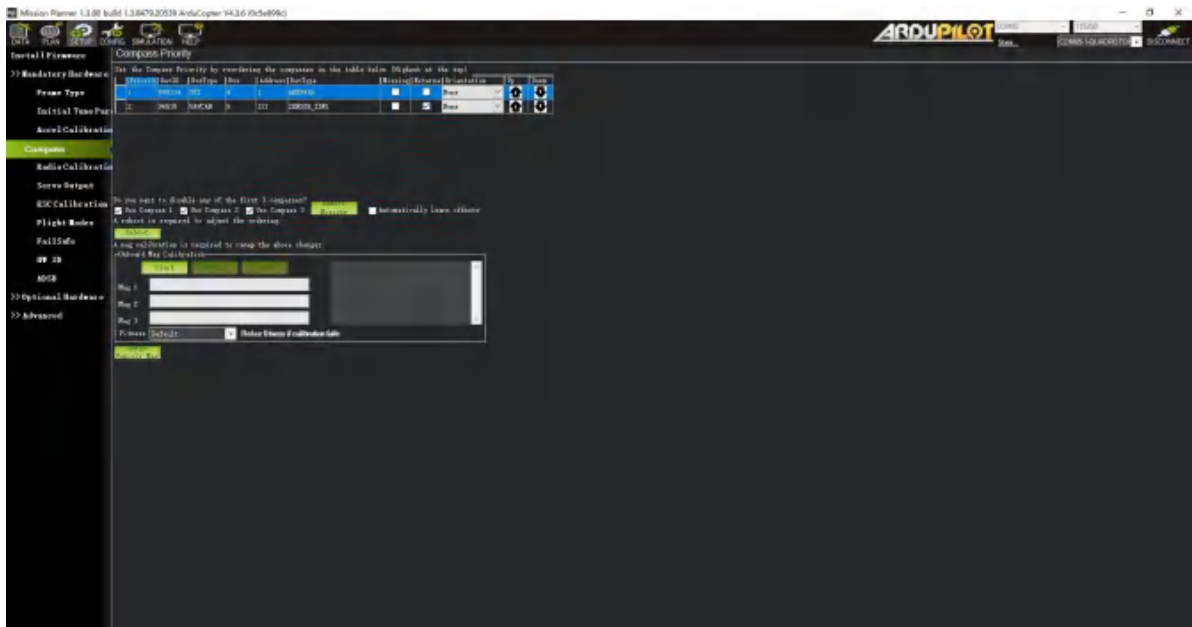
Mission Planner 1.3.68 build 1.3.8479.20539 ArduCopter V4.3.6 (0c5a896c)

DATA PLAN SETUP CONFIG SIMULATION HELP

ARDUPILOT

Stats...

COM5 115200

COM5-1-QUADROTOR

DISCONNECT

Install Firmware

>> Mandatory Hardware

Frame Type

Initial Tune Par

Accel Calibratio

Compass

Radio Calibratio

Servo Output

ESC Calibration

Flight Modes

FailSafe

HW ID

ADSB

>> Optional Hardware

>> Advanced

Compass Priority

Set the Compass Priority by reordering the compasses in the table below (Highest at the top)

| Priority | DevID | BusType | Bus | Address | DevType | Missing | External | Orientation | Up | Down |
|---|---|---|---|---|---|---|---|---|---|---|
| 1 | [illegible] | SPI | 4 | 1 | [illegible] | | | None | | |
| 2 | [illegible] | UAVCAN | 0 | 111 | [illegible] | | | None | | |

Do you want to disable any of the first 3 compasses?

Use Compass 1 Use Compass 2 Use Compass 3 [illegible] Automatically learn offsets

A reboot is required to adjust the ordering.

Reboot

A mag calibration is required to remap the above changes.

Onboard Mag Calibration

Start

Mag 1

Mag 2

Mag 3

Fitness Default

Relax fitness if calibration fails

Large Vehicle MagCal